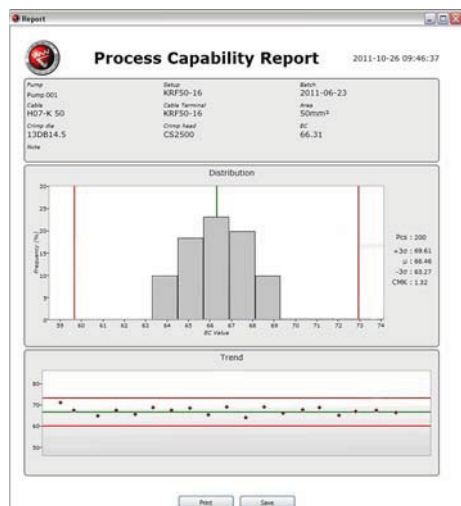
Report

Process Capability Report 2011-10-26 09:46:37

Pump
Pump 001

Setup
KRF50-16

Batch
2011-06-23

Cable
H07-K 50

Cable Terminal
KRF50-16

Area
50mm²

Crimp die
13DB14.5

Crimp head
CS2500

EC
66.31

Note

Distribution

25
20
15
10
5
0

Frequency [%]

59 60 61 62 63 64 65 66 67 68 69 70 71 72 73 74
EC Value

Pcs : 200
+3σ : 69.61
μ : 66.46
-3σ : 63.27
CMK : 1.32

Trend

80
70
60
50

Print Save